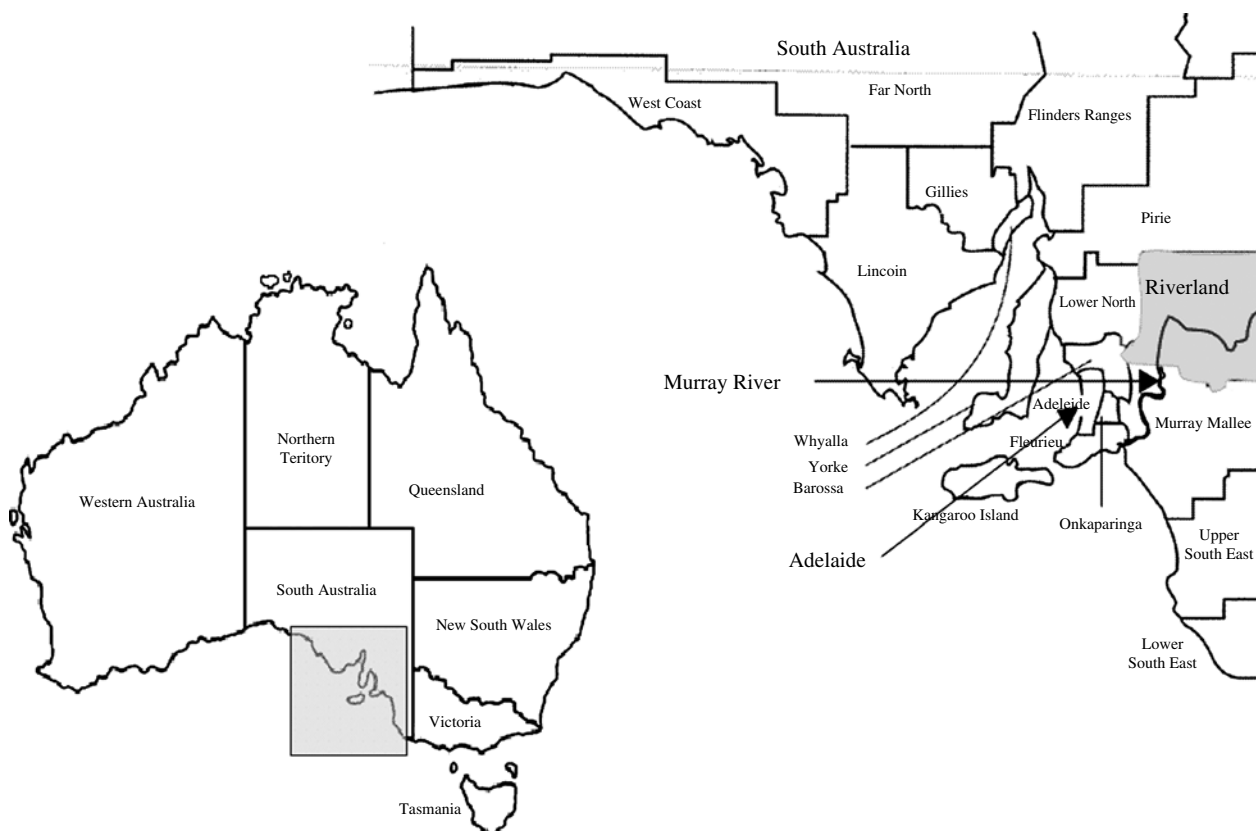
South Australia

West Coast

Far North

Flinders Ranges

Gillies

Pirie

Lincoin

Lower North

Riverland

Murray River

Adelaide

Murray Mallee

Whyalla

Yorke

Barossa

Fleurieu

Kangaroo Island

Onkaparinga

Upper South East

Adelaide

Lower South East

Northern Teritory

Western Australia

Queensland

South Australia

New South Wales

Victoria

Tasmania